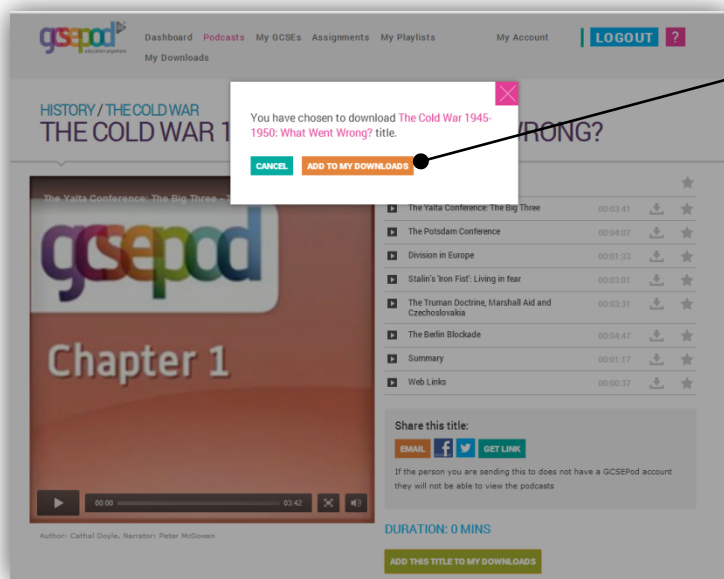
gcsepod education anywhere

Dashboard Podcasts My GCSEs Assignments My Playlists My Account LOGOUT ?

My Downloads

HISTORY / THE COLD WAR

THE COLD WAR 1 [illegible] RONG?

You have chosen to download The Cold War 1945-1950: What Went Wrong? title.

CANCEL ADD TO MY DOWNLOADS

The Yalta Conference: The Big Three

gcsepod

Chapter 1

00:00 03:42

Author: Cathal Doyle, Narrator: Peter McGowan

| | | |
|---|---|---|
| The Yalta Conference: The Big Three | 00:03:41 | |
| The Potsdam Conference | 00:04:07 | |
| Division in Europe | 00:01:33 | |
| Stalin's 'Iron Fist': Living in fear | 00:03:01 | |
| The Truman Doctrine, Marshall Aid and Czechoslovakia | 00:03:31 | |
| The Berlin Blockade | 00:04:47 | |
| Summary | 00:01:17 | |
| Web Links | 00:00:37 | |

Share this title:

EMAIL f GET LINK

If the person you are sending this to does not have a GCSEPod account they will not be able to view the podcasts

DURATION: 0 MINS

ADD THIS TITLE TO MY DOWNLOADS